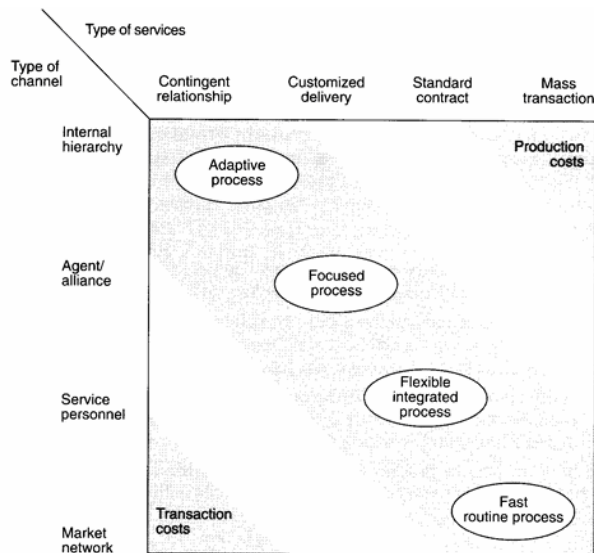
Type of services

Type of channel

Contingent relationship

Customized delivery

Standard contract

Mass transaction

Internal hierarchy

Agent/ alliance

Service personnel

Market network

Production costs

Adaptive process

Focused process

Flexible integrated process

Fast routine process

Transaction costs